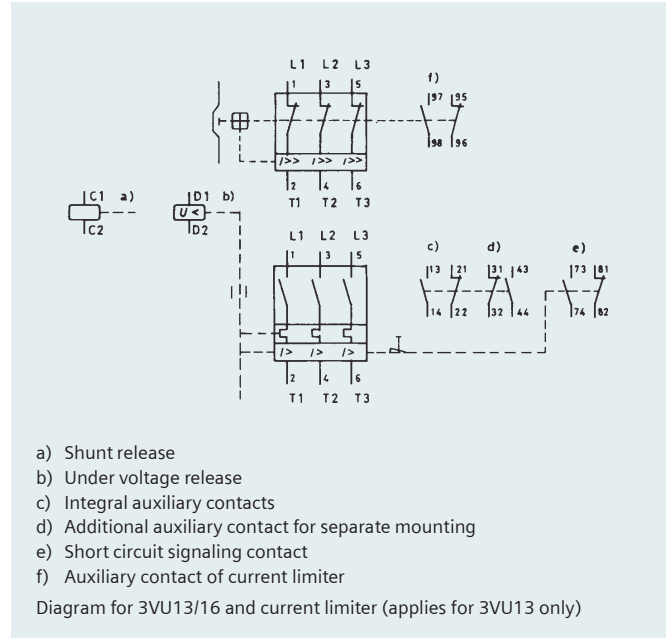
L1 L2 L3
1 3 5
f)
97 95
98 96
I>> I>> I>>
2 4 6
T1 T2 T3

C1 a)
C2
D1 b)
U<
D2

L1 L2 L3
1 3 5
c) d) e)
13 21 31 43 73 81
14 22 32 44 74 82
I> I> I>
2 4 6
T1 T2 T3

a) Shunt release
b) Under voltage release
c) Integral auxiliary contacts
d) Additional auxiliary contact for separate mounting
e) Short circuit signaling contact
f) Auxiliary contact of current limiter

Diagram for 3VU13/16 and current limiter (applies for 3VU13 only)